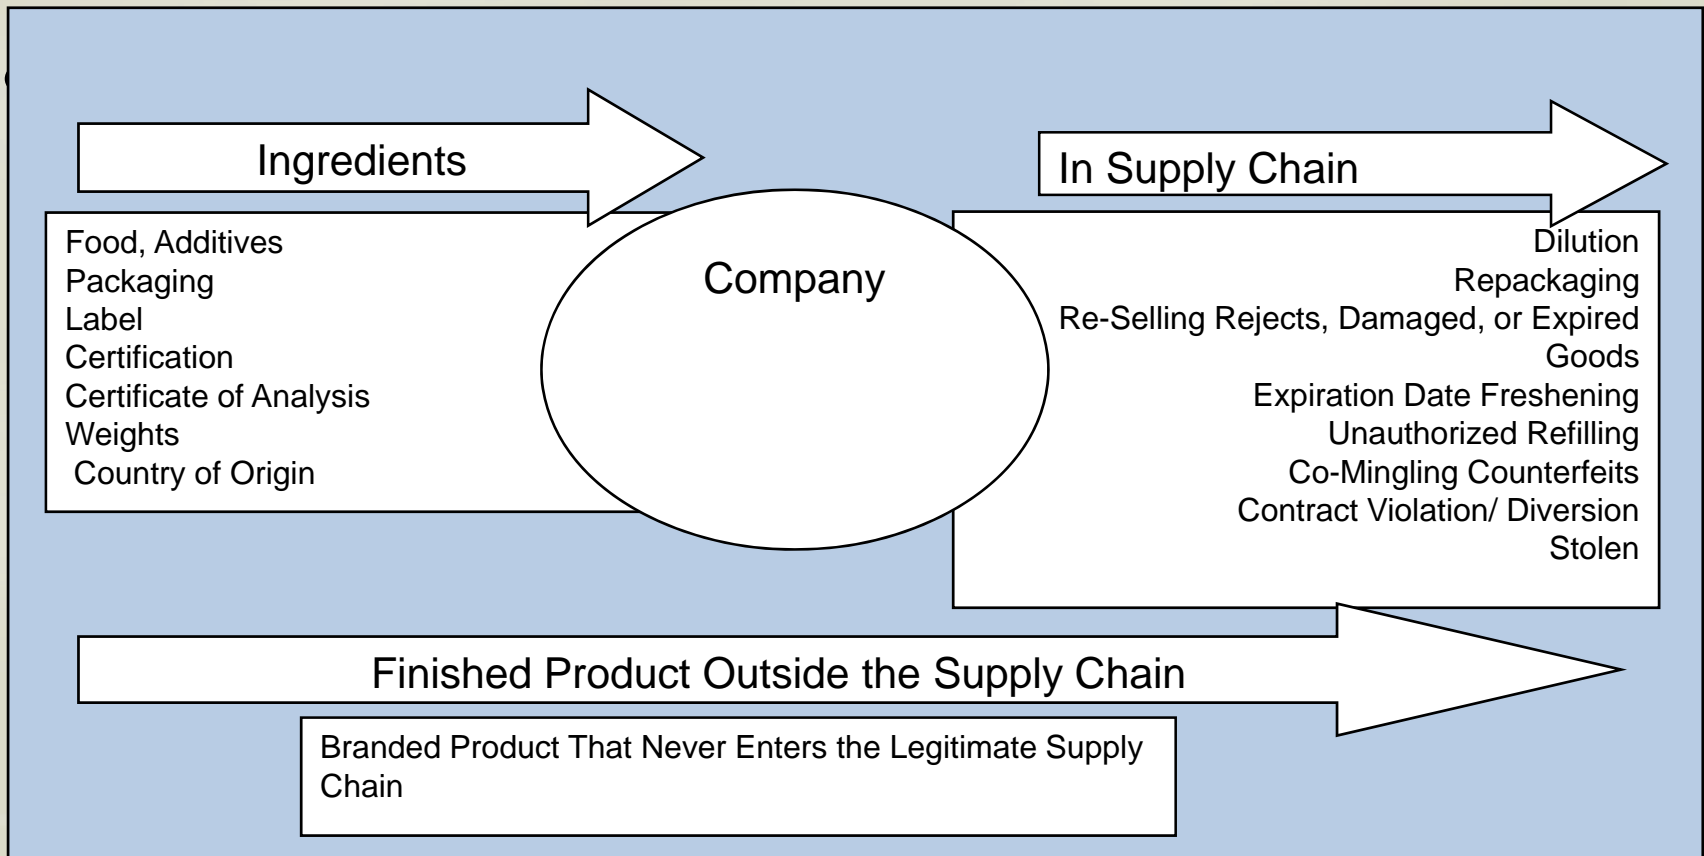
Ingredients

Food, Additives
Packaging
Label
Certification
Certificate of Analysis
Weights
Country of Origin

Company

In Supply Chain

Dilution
Repackaging
Re-Selling Rejects, Damaged, or Expired Goods
Expiration Date Freshening
Unauthorized Refilling
Co-Mingling Counterfeits
Contract Violation/ Diversion
Stolen

Finished Product Outside the Supply Chain

Branded Product That Never Enters the Legitimate Supply Chain